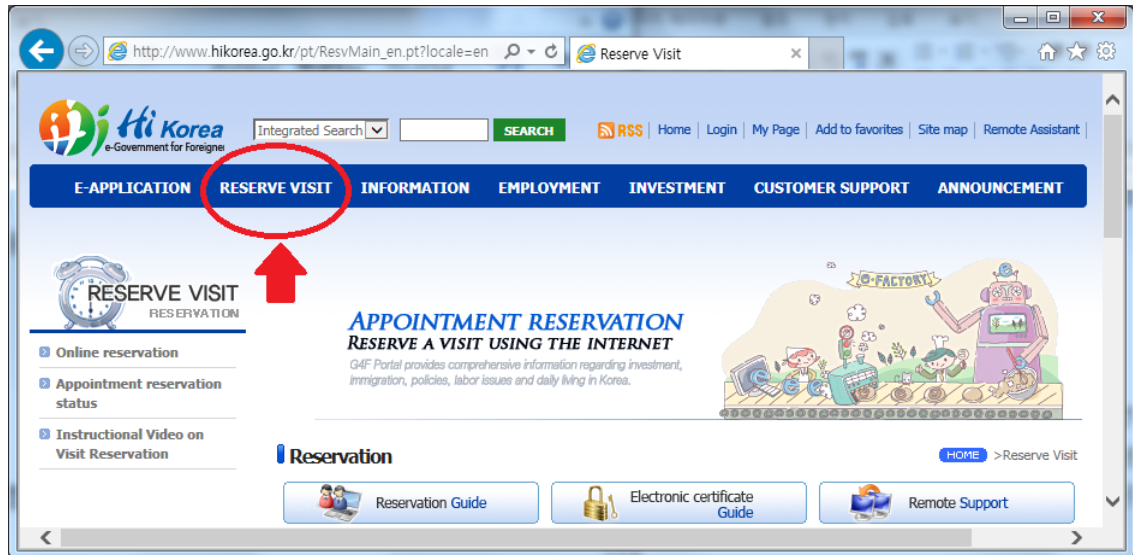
http://www.hikorea.go.kr/pt/ResvMain_en.pt?locale=en

Reserve Visit

Hi Korea
e-Government for Foreigne

Integrated Search

SEARCH

RSS | Home | Login | My Page | Add to favorites | Site map | Remote Assistant |

E-APPLICATION RESERVE VISIT INFORMATION EMPLOYMENT INVESTMENT CUSTOMER SUPPORT ANNOUNCEMENT

RESERVE VISIT
RESERVATION

Online reservation

Appointment reservation status

Instructional Video on Visit Reservation

APPOINTMENT RESERVATION
RESERVE A VISIT USING THE INTERNET
G4F Portal provides comprehensive information regarding investment, immigration, policies, labor issues and daily living in Korea.

G-FACTORY

Reservation

HOME >Reserve Visit

Reservation Guide

Electronic certificate Guide

Remote Support